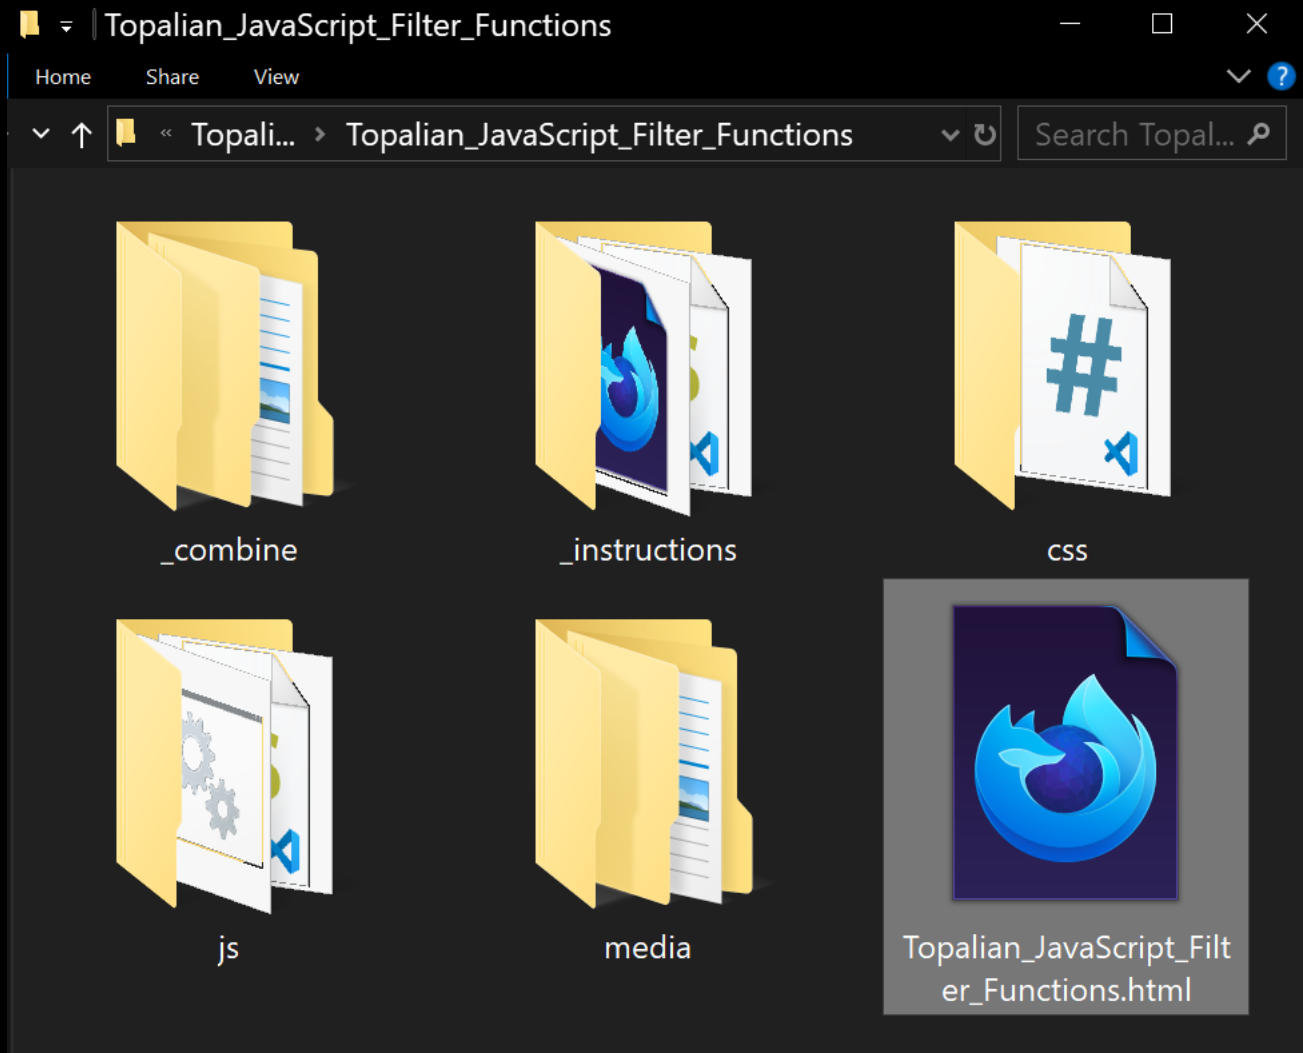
Topalian_JavaScript_Filter_Functions

Home Share View

« Topali... › Topalian_JavaScript_Filter_Functions

Search Topal...

_combine

_instructions

css

js

media

Topalian_JavaScript_Filter_Functions.html